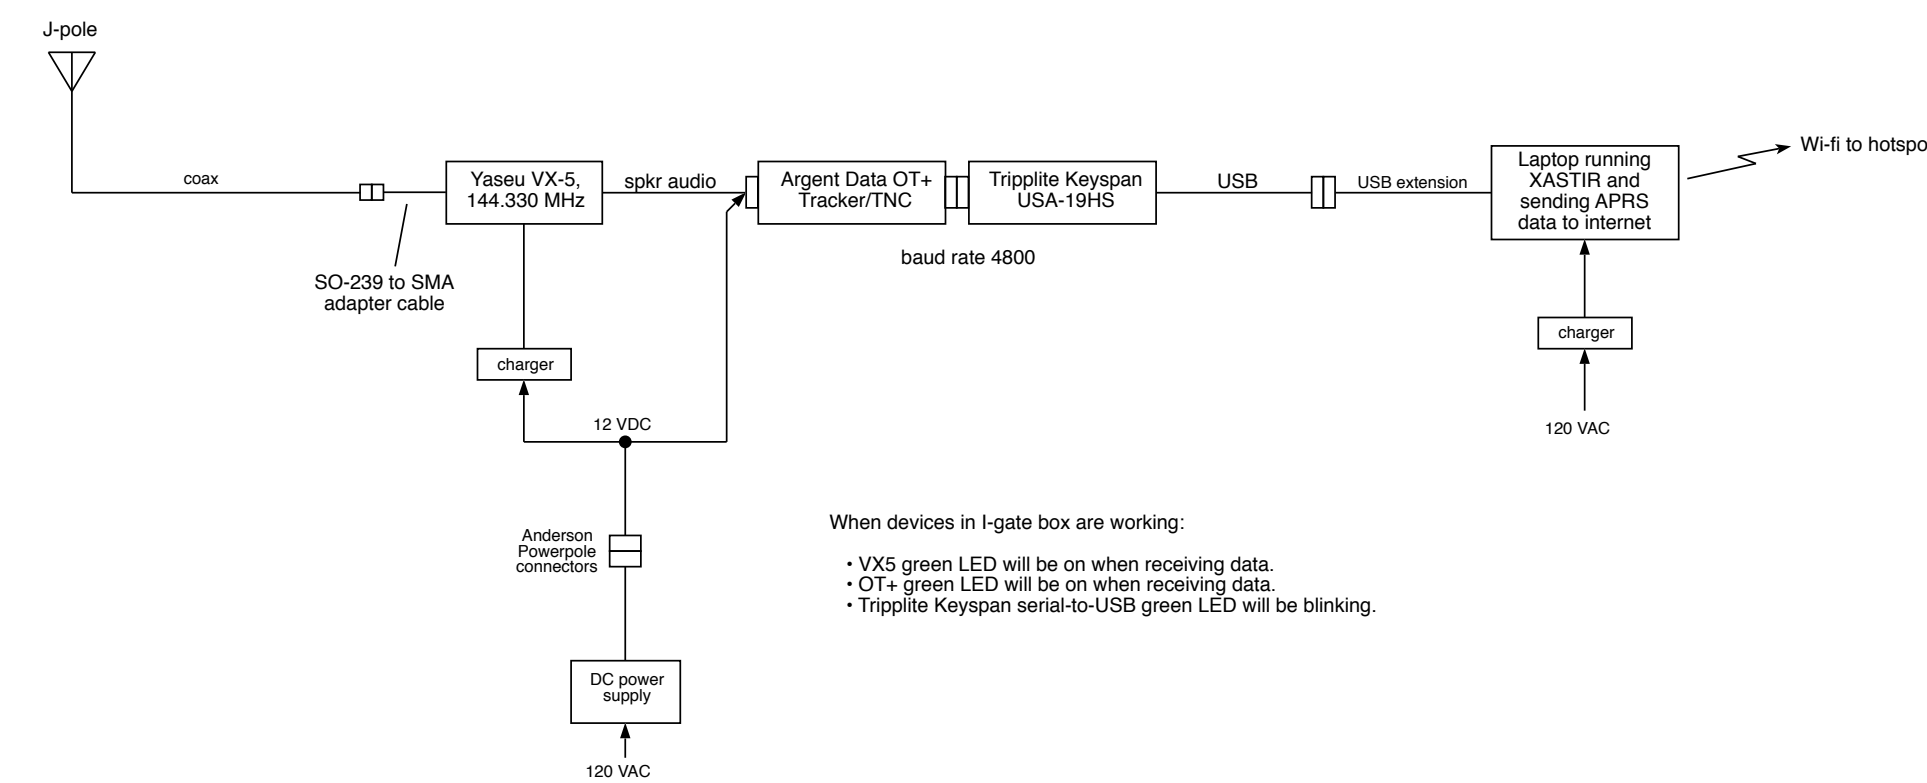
J-pole

coax

Yaseu VX-5, 144.330 MHz

spkr audio

Argent Data OT+ Tracker/TNC

Tripplite Keyspan USA-19HS

USB

USB extension

Laptop running XASTIR and sending APRS data to internet

Wi-fi to hotspo

SO-239 to SMA adapter cable

baud rate 4800

charger

charger

120 VAC

12 VDC

Anderson Powerpole connectors

DC power supply

120 VAC

When devices in I-gate box are working:

• VX5 green LED will be on when receiving data.
• OT+ green LED will be on when receiving data.
• Tripplite Keyspan serial-to-USB green LED will be blinking.